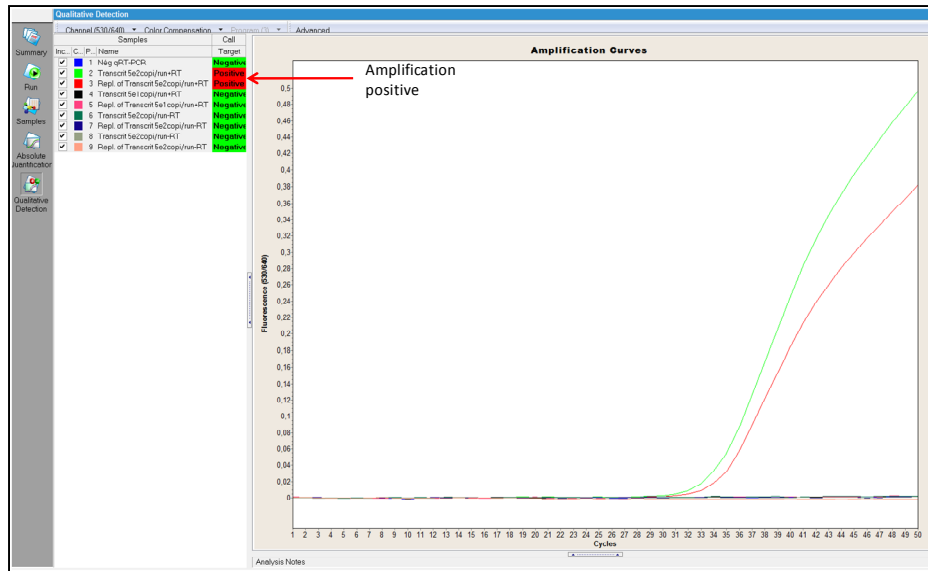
Qualitative Detection

Channel (530/640) ▼ Color Compensation ▼ Program (3) ▼ Advanced

Summary
Run
Samples
Absolute Quantification
Qualitative Detection

| Inc... | C... | P... | Name | Call Target |
|---|---|---|---|---|
| ✓ | | 1 | Nég qRT-PCR | Negative |
| ✓ | | 2 | Transcrit 5e2copi/run+RT | Positive |
| ✓ | | 3 | Repl. of Transcrit 5e2copi/run+RT | Positive |
| ✓ | | 4 | Transcrit 5e1copi/run+RT | Negative |
| ✓ | | 5 | Repl. of Transcrit 5e1copi/run+RT | Negative |
| ✓ | | 6 | Transcrit 5e2copi/run-RT | Negative |
| ✓ | | 7 | Repl. of Transcrit 5e2copi/run-RT | Negative |
| ✓ | | 8 | Transcrit 5e2copi/run-RT | Negative |
| ✓ | | 9 | Repl. of Transcrit 5e2copi/run-RT | Negative |

Amplification positive

Amplification Curves

Fluorescence (530/640)

0,5
0,48
0,46
0,44
0,42
0,4
0,38
0,36
0,34
0,32
0,3
0,28
0,26
0,24
0,22
0,2
0,18
0,16
0,14
0,12
0,1
0,08
0,06
0,04
0,02
0

1 2 3 4 5 6 7 8 9 10 11 12 13 14 15 16 17 18 19 20 21 22 23 24 25 26 27 28 29 30 31 32 33 34 35 36 37 38 39 40 41 42 43 44 45 46 47 48 49 50

Cycles

Analysis Notes